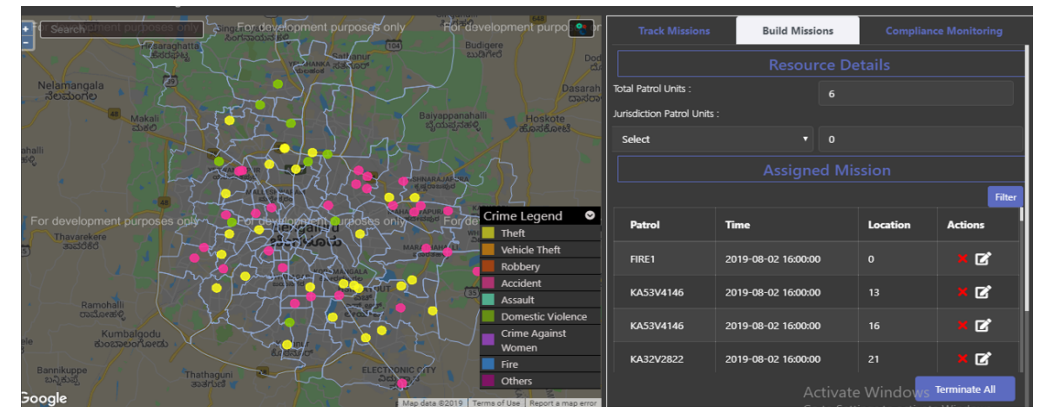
Search

For development purposes only

For development purposes only

For development purposes only

For development purposes only

For development purposes only

Nelamangala
ನೆಲಮಂಗಲ

Makali
ಮಾಕಳಿ

Budigere

Hoskote
ಹೊಸಕೋಟೆ

Dasarah

Baiyappanahalli

Thavarekere
ತಾವರೆಕೆರೆ

Ramohalli

Kumbalgodu
ಕುಂಬಳಗೋಡು

Bannikuppe

Thathaguni

ELECTRONIC CITY

Crime Legend
Theft
Vehicle Theft
Robbery
Accident
Assault
Domestic Violence
Crime Against Women
Fire
Others

Google

Map data ©2019 | Terms of Use | Report a map error

Track Missions | Build Missions | Compliance Monitoring

Resource Details

Total Patrol Units : 6

Jurisdiction Patrol Units :

Select 0

Assigned Mission

Filter

| Patrol | Time | Location | Actions |
|---|---|---|---|
| FIRE1 | 2019-08-02 16:00:00 | 0 | |
| KA53V4146 | 2019-08-02 16:00:00 | 13 | |
| KA53V4146 | 2019-08-02 16:00:00 | 16 | |
| KA32V2822 | 2019-08-02 16:00:00 | 21 | |

Terminate All

Activate Windows